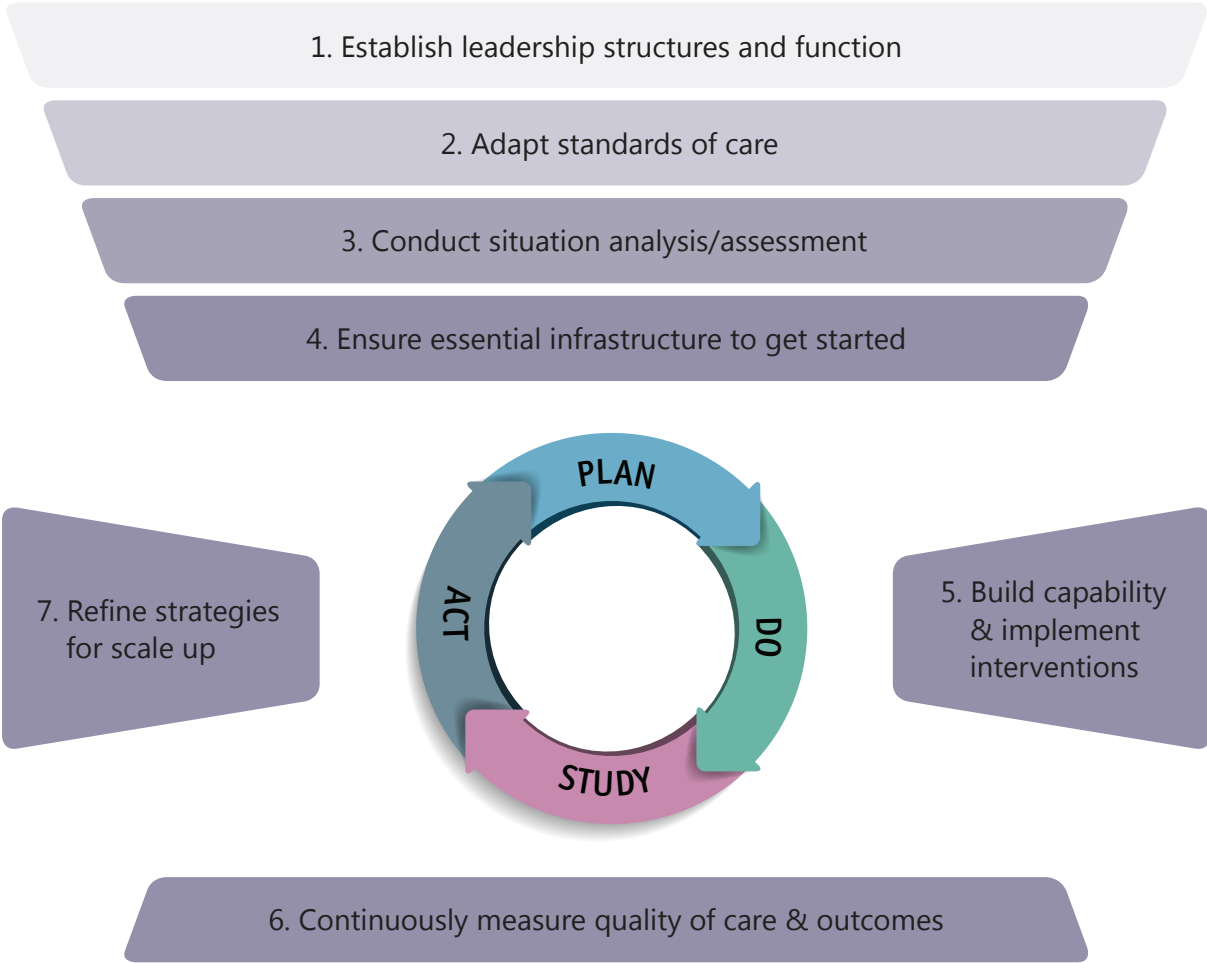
1. Establish leadership structures and function

2. Adapt standards of care

3. Conduct situation analysis/assessment

4. Ensure essential infrastructure to get started

PLAN

DO

STUDY

ACT

7. Refine strategies for scale up

5. Build capability & implement interventions

6. Continuously measure quality of care & outcomes